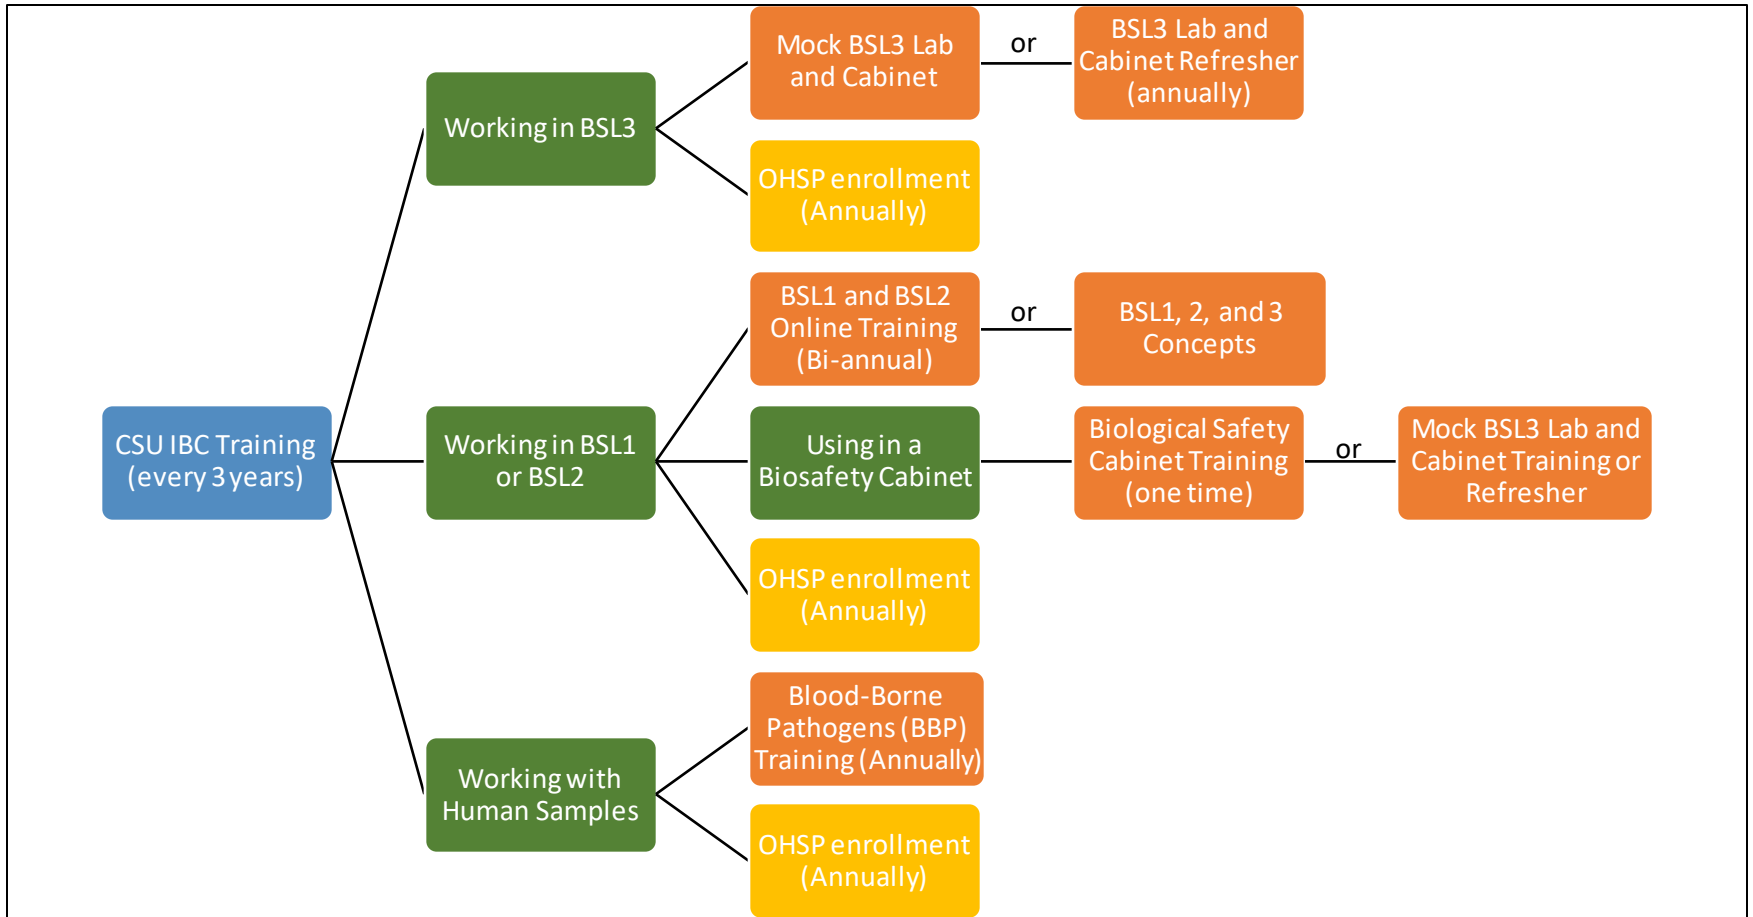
CSU IBC Training (every 3 years)

Working in BSL3

Mock BSL3 Lab and Cabinet

or

BSL3 Lab and Cabinet Refresher (annually)

OHSP enrollment (Annually)

Working in BSL1 or BSL2

BSL1 and BSL2 Online Training (Bi-annual)

or

BSL1, 2, and 3 Concepts

Using in a Biosafety Cabinet

Biological Safety Cabinet Training (one time)

or

Mock BSL3 Lab and Cabinet Training or Refresher

OHSP enrollment (Annually)

Working with Human Samples

Blood-Borne Pathogens (BBP) Training (Annually)

OHSP enrollment (Annually)